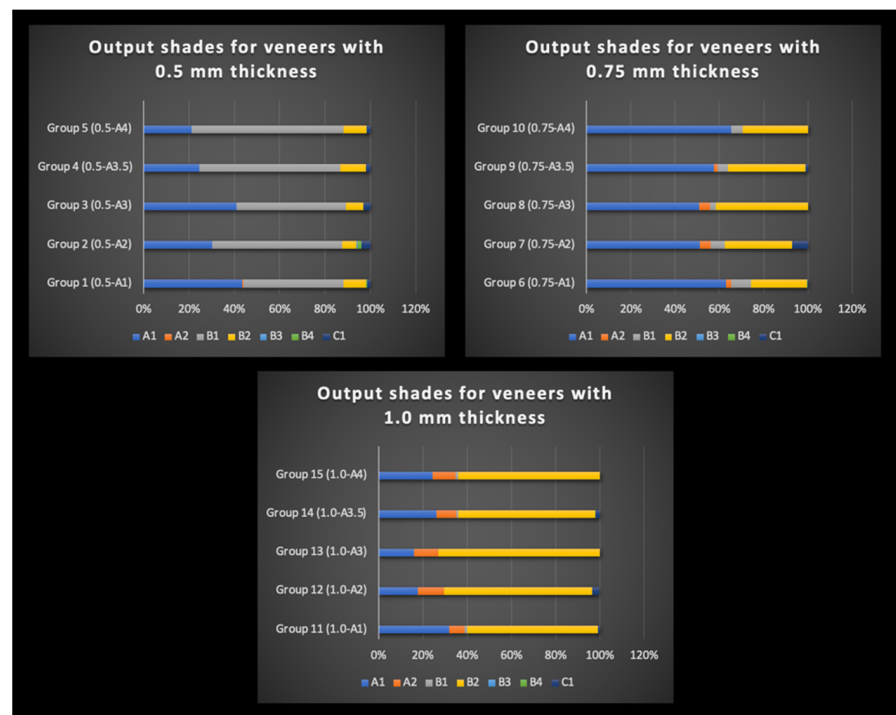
Output shades for veneers with 0.5 mm thickness

Group 5 (0.5-A4)
Group 4 (0.5-A3.5)
Group 3 (0.5-A3)
Group 2 (0.5-A2)
Group 1 (0.5-A1)

0% 20% 40% 60% 80% 100% 120%

A1 A2 B1 B2 B3 B4 C1

Output shades for veneers with 0.75 mm thickness

Group 10 (0.75-A4)
Group 9 (0.75-A3.5)
Group 8 (0.75-A3)
Group 7 (0.75-A2)
Group 6 (0.75-A1)

0% 20% 40% 60% 80% 100% 120%

A1 A2 B1 B2 B3 B4 C1

Output shades for veneers with 1.0 mm thickness

Group 15 (1.0-A4)
Group 14 (1.0-A3.5)
Group 13 (1.0-A3)
Group 12 (1.0-A2)
Group 11 (1.0-A1)

0% 20% 40% 60% 80% 100% 120%

A1 A2 B1 B2 B3 B4 C1